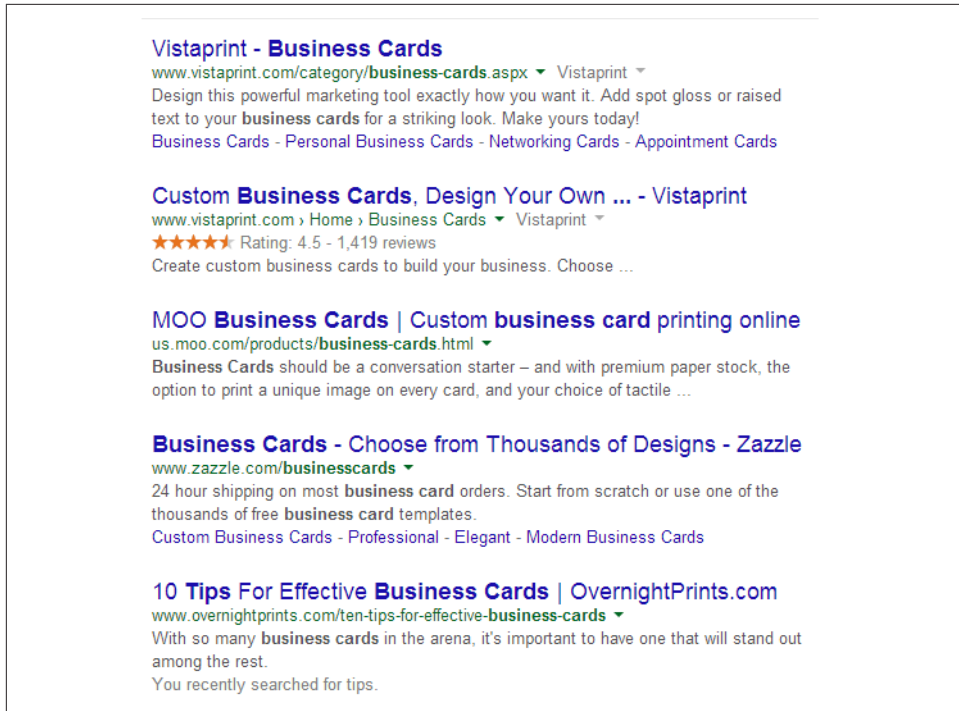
Vistaprint - Business Cards
www.vistaprint.com/category/business-cards.aspx ▾ Vistaprint ▾
Design this powerful marketing tool exactly how you want it. Add spot gloss or raised text to your business cards for a striking look. Make yours today!
Business Cards - Personal Business Cards - Networking Cards - Appointment Cards

Custom Business Cards, Design Your Own ... - Vistaprint
www.vistaprint.com › Home › Business Cards ▾ Vistaprint ▾
★★★★★ Rating: 4.5 - 1,419 reviews
Create custom business cards to build your business. Choose ...

MOO Business Cards | Custom business card printing online
us.moo.com/products/business-cards.html ▾
Business Cards should be a conversation starter – and with premium paper stock, the option to print a unique image on every card, and your choice of tactile ...

Business Cards - Choose from Thousands of Designs - Zazzle
www.zazzle.com/businesscards ▾
24 hour shipping on most business card orders. Start from scratch or use one of the thousands of free business card templates.
Custom Business Cards - Professional - Elegant - Modern Business Cards

10 Tips For Effective Business Cards | OvernightPrints.com
www.overnightprints.com/ten-tips-for-effective-business-cards ▾
With so many business cards in the arena, it's important to have one that will stand out among the rest.
You recently searched for tips.